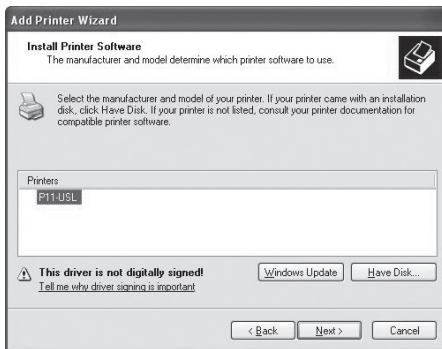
Add Printer Wizard

Install Printer Software
The manufacturer and model determine which printer software to use.

Select the manufacturer and model of your printer. If your printer came with an installation disk, click Have Disk. If your printer is not listed, consult your printer documentation for compatible printer software.

Printers
P11-USL

This driver is not digitally signed!
Tell me why driver signing is important

Windows Update
Have Disk...

< Back
Next >
Cancel